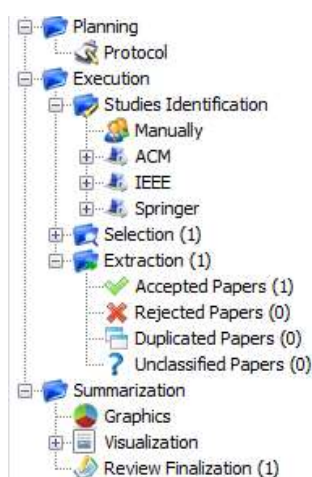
Planning
Protocol
Execution
Studies Identification
Manually
ACM
IEEE
Springer
Selection (1)
Extraction (1)
Accepted Papers (1)
Rejected Papers (0)
Duplicated Papers (0)
Unclassified Papers (0)
Summarization
Graphics
Visualization
Review Finalization (1)